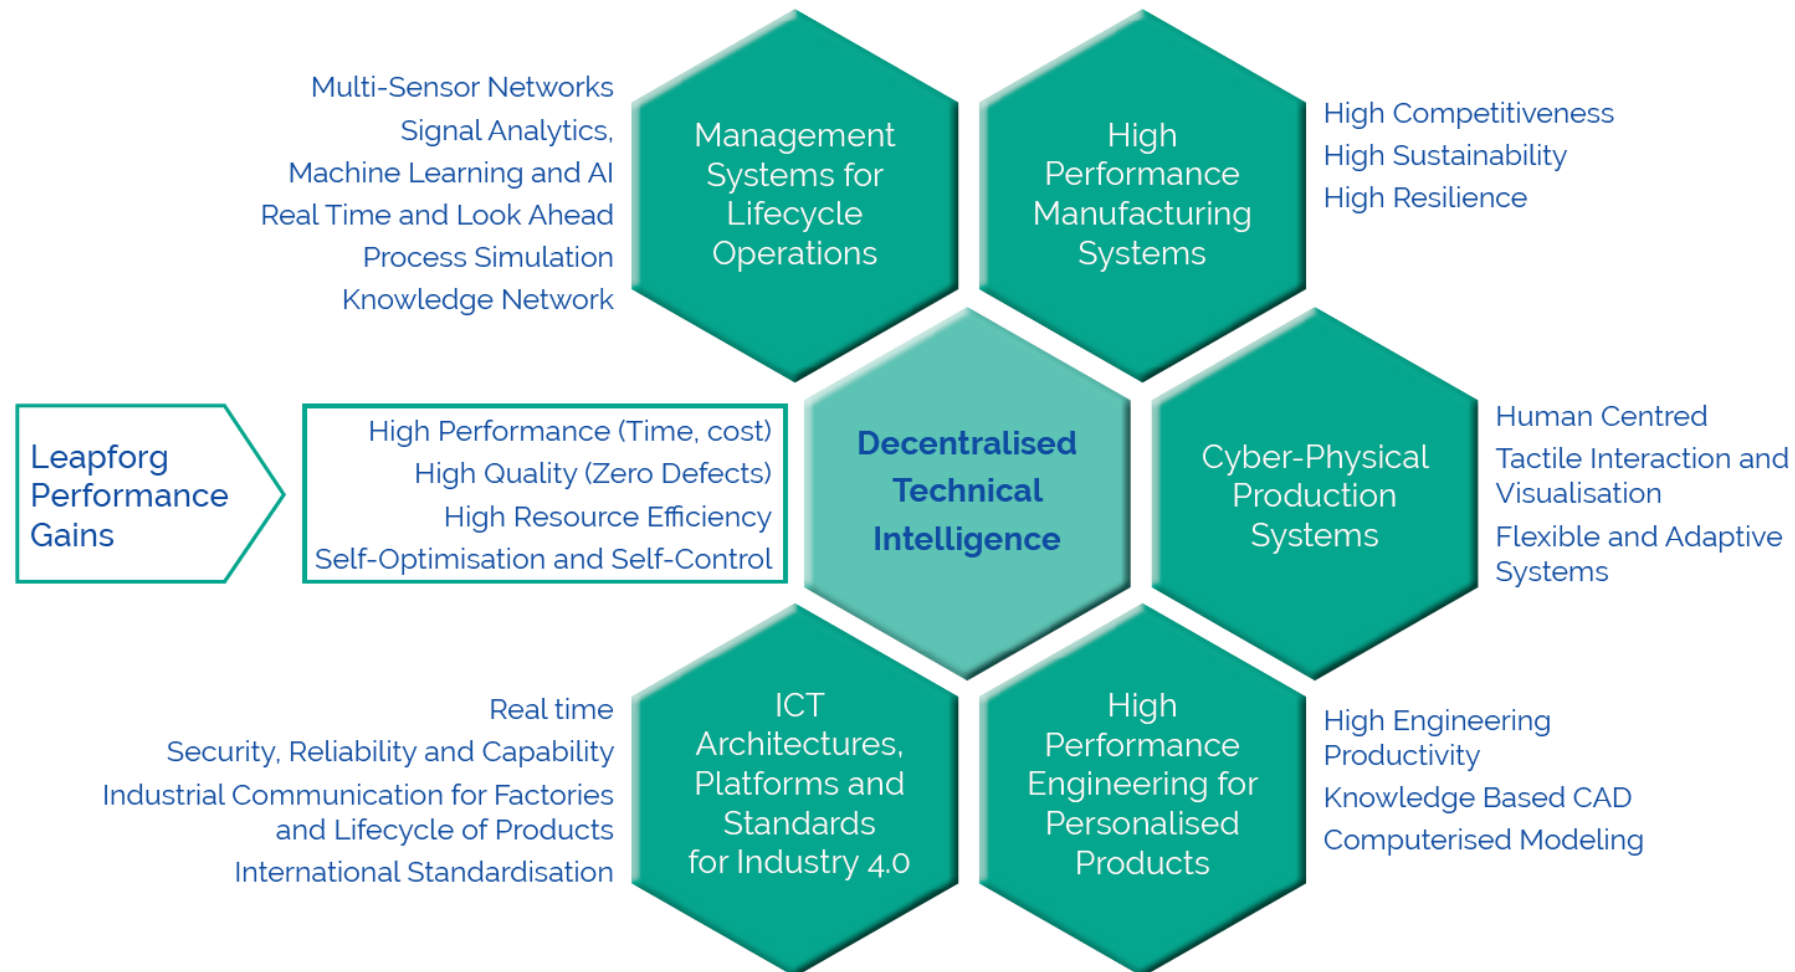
Multi-Sensor Networks
Signal Analytics,
Machine Learning and AI
Real Time and Look Ahead
Process Simulation
Knowledge Network

Management Systems for Lifecycle Operations

High Performance Manufacturing Systems

High Competitiveness
High Sustainability
High Resilience

Leapforg Performance Gains

High Performance (Time, cost)
High Quality (Zero Defects)
High Resource Efficiency
Self-Optimisation and Self-Control

Decentralised Technical Intelligence

Cyber-Physical Production Systems

Human Centred
Tactile Interaction and Visualisation
Flexible and Adaptive Systems

Real time
Security, Reliability and Capability
Industrial Communication for Factories and Lifecycle of Products
International Standardisation

ICT Architectures, Platforms and Standards for Industry 4.0

High Performance Engineering for Personalised Products

High Engineering Productivity
Knowledge Based CAD
Computerised Modeling